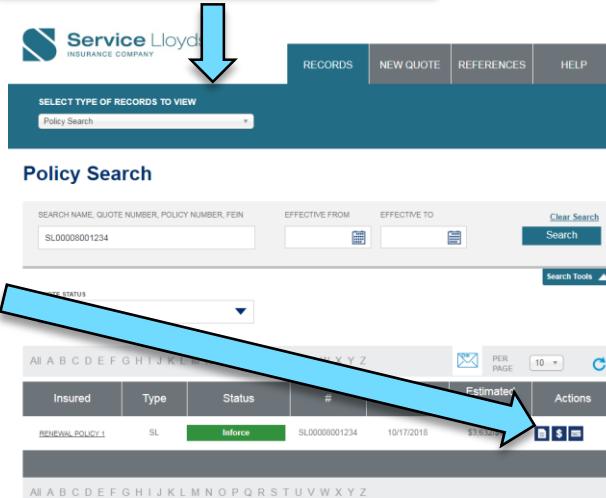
Service Lloyds
INSURANCE COMPANY

RECORDS
NEW QUOTE
REFERENCES
HELP

SELECT TYPE OF RECORDS TO VIEW
Policy Search

Policy Search

SEARCH NAME, QUOTE NUMBER, POLICY NUMBER, FEIN
SL00008001234
EFFECTIVE FROM
EFFECTIVE TO
Clear Search
Search

Search Tools

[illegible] STATUS

All A B C D E F G H I J K L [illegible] X Y Z

PER PAGE 10

| Insured | Type | Status | # | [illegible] | Estimated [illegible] | Actions |
|---|---|---|---|---|---|---|
| RENEWAL POLICY 1 | SL | Inforce | SL00008001234 | 10/17/2018 | $3,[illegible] | |

All A B C D E F G H I J K L M N O P Q R S T U V W X Y Z